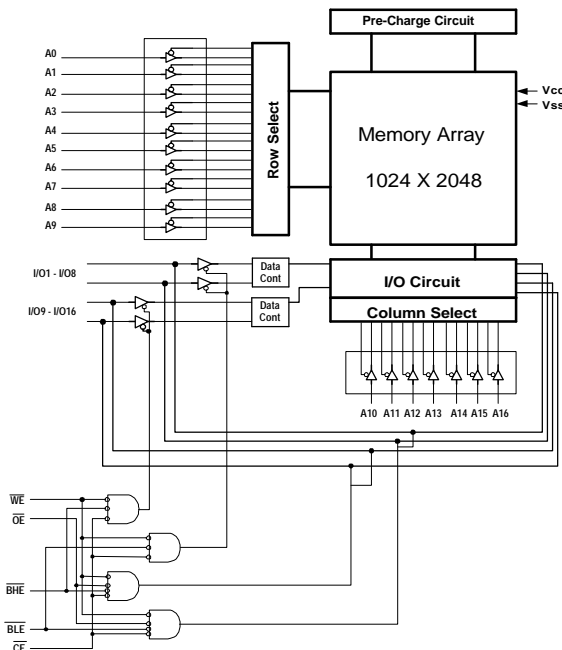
Pre-Charge Circuit

A0
A1
A2
A3
A4
A5
A6
A7
A8
A9

Row Select

Memory Array

1024 X 2048

Vcc
Vss

I/O1 - I/O8

I/O9 - I/O16

Data Cont

Data Cont

I/O Circuit

Column Select

A10 A11 A12 A13 A14 A15 A16

$\overline{WE}$
$\overline{OE}$

$\overline{BHE}$

$\overline{BLE}$
$\overline{CE}$